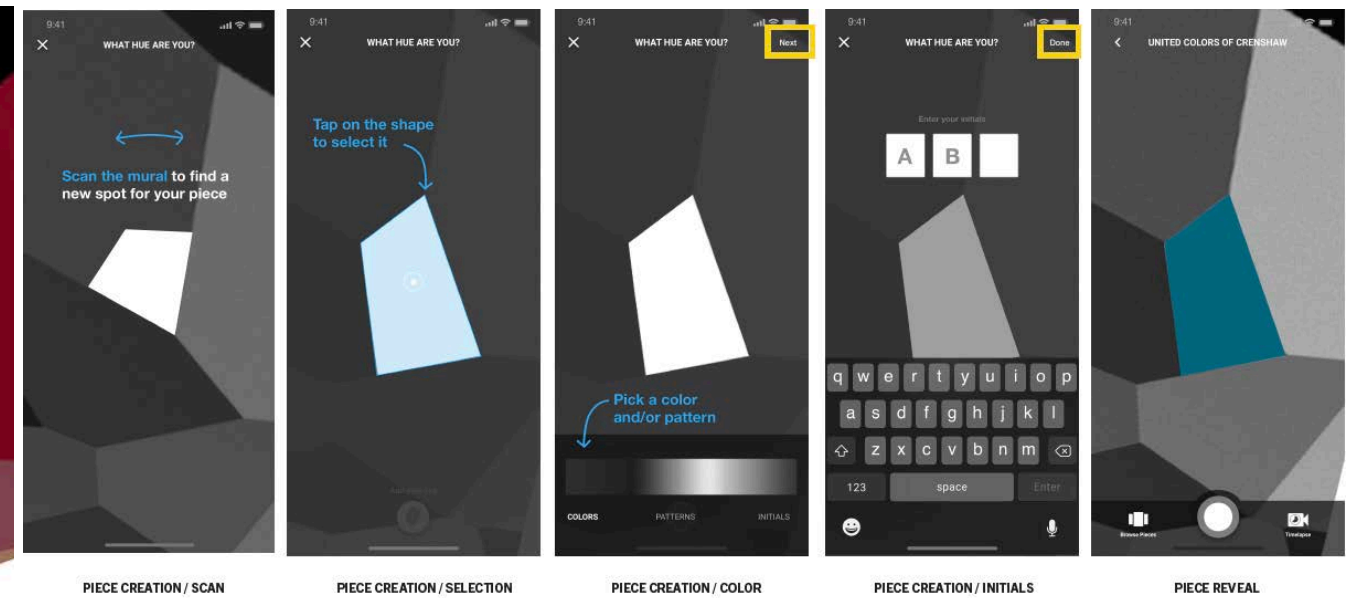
9:41

WHAT HUE ARE YOU?

Scan the mural to find a new spot for your piece

PIECE CREATION / SCAN

9:41

WHAT HUE ARE YOU?

Tap on the shape to select it

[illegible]

PIECE CREATION / SELECTION

9:41

WHAT HUE ARE YOU?

Next

Pick a color and/or pattern

COLORS

PATTERNS

INITIALS

PIECE CREATION / COLOR

9:41

WHAT HUE ARE YOU?

Done

Enter your initials

A B

q w e r t y u i o p
a s d f g h j k l
z x c v b n m
123 space Enter

PIECE CREATION / INITIALS

9:41

UNITED COLORS OF CRENSHAW

Browse Pieces

Timelapse

PIECE REVEAL